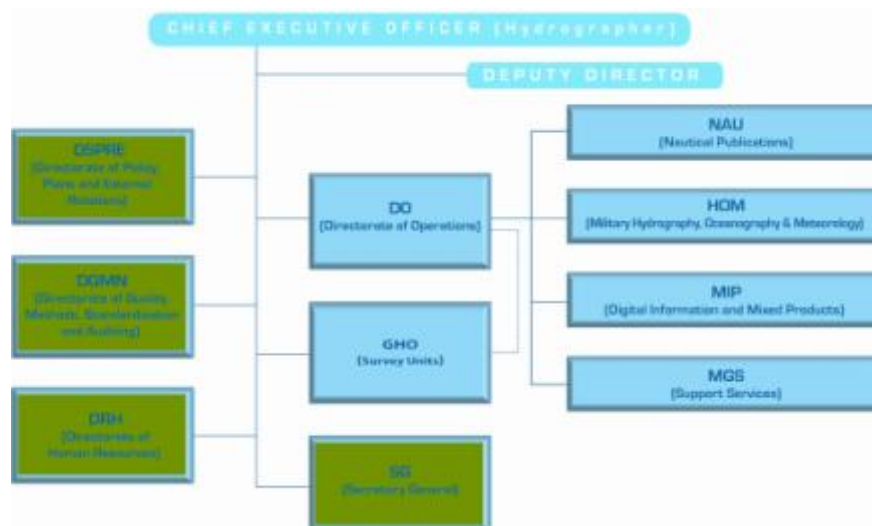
CHIEF EXECUTIVE OFFICER (Hydrographer)

DEPUTY DIRECTOR

DSPRE
(Directorate of Policy, Plans and External Relations)

DGMN
(Directorate of Quality, Methods, Standardisation and Auditing)

DRH
(Directorate of Human Resources)

DO
(Directorate of Operations)

GHO
(Survey Units)

SG
(Secretary General)

NAU
(Nautical Publications)

HOM
(Military Hydrography, Oceanography & Meteorology)

MIP
(Digital Information and Mixed Products)

MGS
(Support Services)